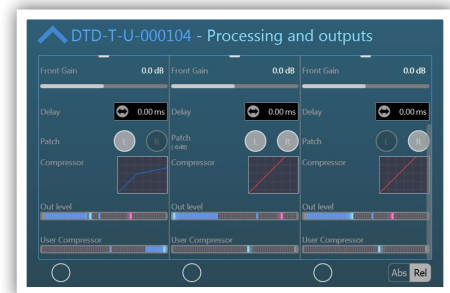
DTD-T-U-000104 - Processing and outputs

Front Gain 0.0 dB
Delay 0.00 ms
Patch L R
Compressor
Out level
User Compressor

Front Gain 0.0 dB
Delay 0.00 ms
Patch (-6dB) L R
Compressor
Out level
User Compressor

Front Gain 0.0 dB
Delay 0.00 ms
Patch L R
Compressor
Out level
User Compressor

Abs Rel